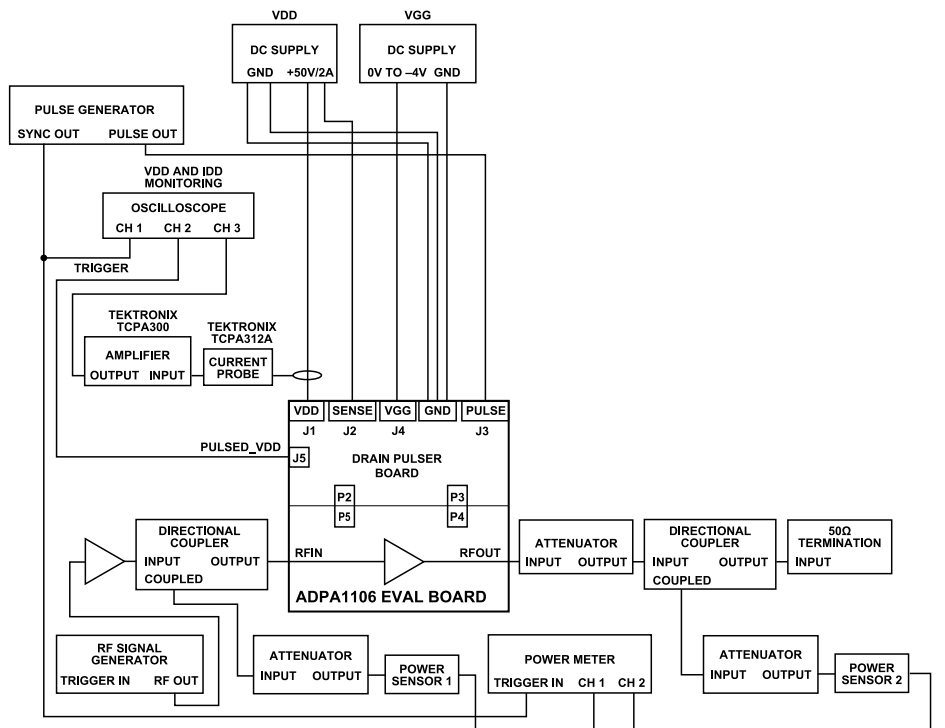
VDD
DC SUPPLY
GND +50V/2A

VGG
DC SUPPLY
0V TO –4V GND

PULSE GENERATOR
SYNC OUT PULSE OUT

VDD AND IDD MONITORING
OSCILLOSCOPE
CH 1 CH 2 CH 3

TRIGGER

TEKTRONIX TCPA300
AMPLIFIER
OUTPUT INPUT

TEKTRONIX TCPA312A
CURRENT PROBE

VDD SENSE VGG GND PULSE
J1 J2 J4 J3

PULSED_VDD
J5
DRAIN PULSER BOARD
P2
P5
P3
P4

DIRECTIONAL COUPLER
INPUT OUTPUT
COUPLED

RFIN RFOUT
ADPA1106 EVAL BOARD

ATTENUATOR
INPUT OUTPUT

DIRECTIONAL COUPLER
INPUT OUTPUT
COUPLED

50Ω TERMINATION
INPUT

RF SIGNAL GENERATOR
TRIGGER IN RF OUT

ATTENUATOR
INPUT OUTPUT

POWER SENSOR 1

POWER METER
TRIGGER IN CH 1 CH 2

ATTENUATOR
INPUT OUTPUT

POWER SENSOR 2